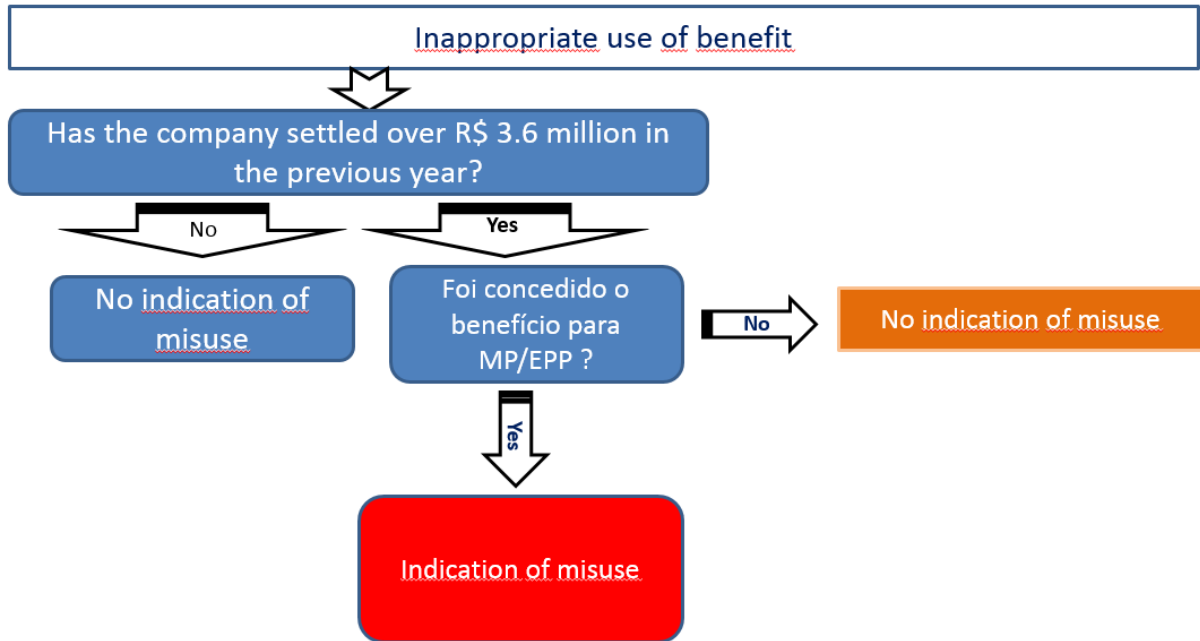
Inappropriate use of benefit

Has the company settled over R$ 3.6 million in the previous year?

No

Yes

No indication of misuse

Foi concedido o benefício para MP/EPP ?

No

No indication of misuse

Yes

Indication of misuse